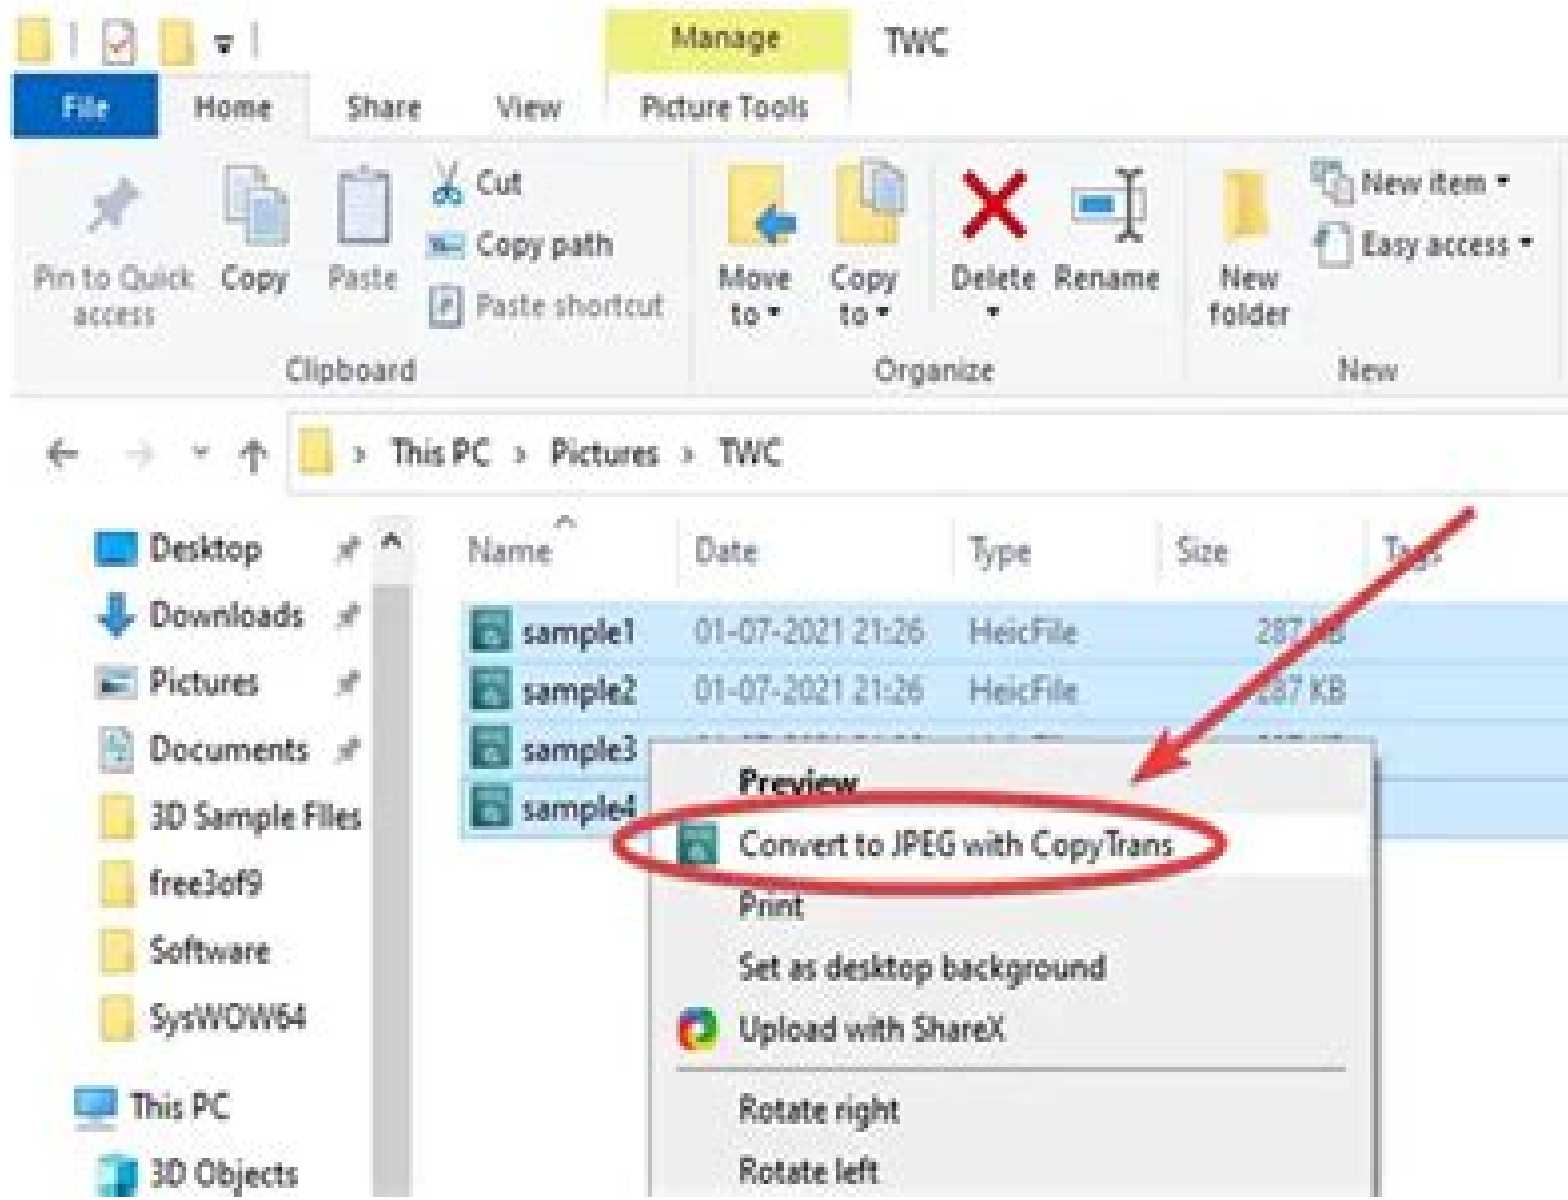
Manage TWC

File Home Share View Picture Tools

Pin to Quick access Copy Paste Cut Copy path Paste shortcut
Clipboard

Move to Copy to Delete Rename
Organize

New folder New item Easy access
New

This PC > Pictures > TWC

Desktop
Downloads
Pictures
Documents
3D Sample Files
free3of9
Software
SysWOW64
This PC
3D Objects

| Name | Date | Type | Size | Tags |
|---|---|---|---|---|
| sample1 | 01-07-2021 21:26 | HeicFile | 287 KB | |
| sample2 | 01-07-2021 21:26 | HeicFile | 287 KB | |
| sample3 | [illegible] | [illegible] | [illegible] | |
| sample4 | | | | |

Preview
Convert to JPEG with CopyTrans
Print
Set as desktop background
Upload with ShareX
Rotate right
Rotate left